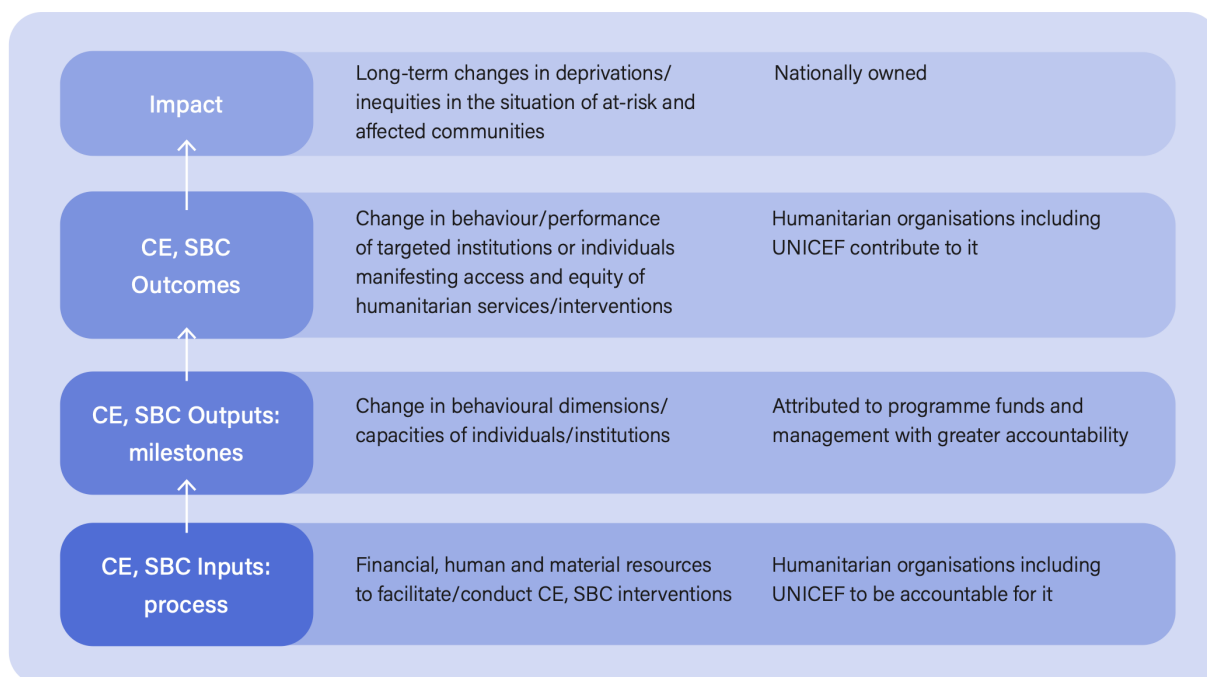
Impact

Long-term changes in deprivations/ inequities in the situation of at-risk and affected communities

Nationally owned

CE, SBC Outcomes

Change in behaviour/performance of targeted institutions or individuals manifesting access and equity of humanitarian services/interventions

Humanitarian organisations including UNICEF contribute to it

CE, SBC Outputs: milestones

Change in behavioural dimensions/ capacities of individuals/institutions

Attributed to programme funds and management with greater accountability

CE, SBC Inputs: process

Financial, human and material resources to facilitate/conduct CE, SBC interventions

Humanitarian organisations including UNICEF to be accountable for it